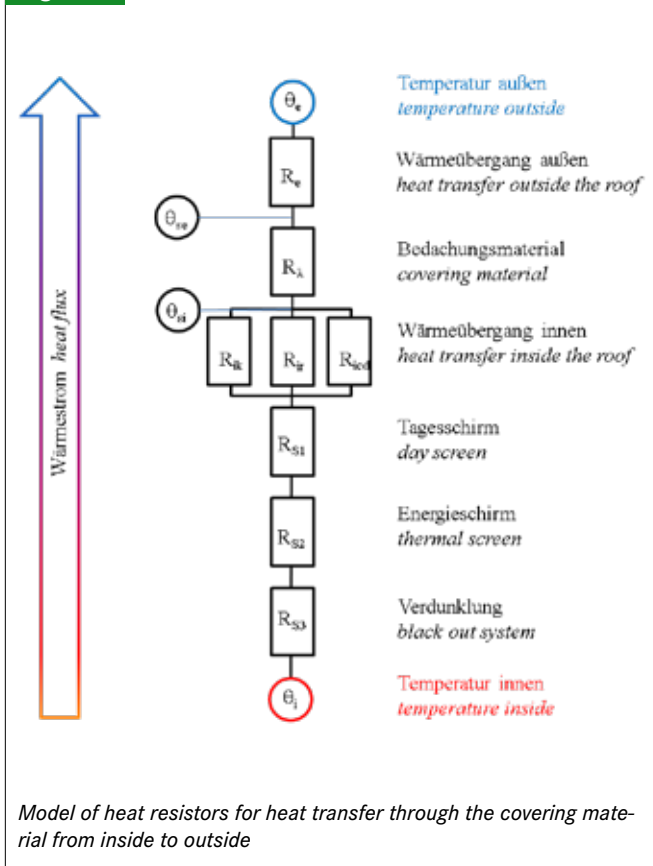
Wärmestrom *heat flux*

$\theta_e$

$R_e$

$\theta_{se}$

$R_\lambda$

$\theta_{si}$

$R_{ik}$

$R_{ir}$

$R_{icd}$

$R_{S1}$

$R_{S2}$

$R_{S3}$

$\theta_i$

Temperatur außen
*temperature outside*

Wärmeübergang außen
*heat transfer outside the roof*

Bedachungsmaterial
*covering material*

Wärmeübergang innen
*heat transfer inside the roof*

Tagesschirm
*day screen*

Energieschirm
*thermal screen*

Verdunklung
*black out system*

Temperatur innen
*temperature inside*

*Model of heat resistors for heat transfer through the covering material from inside to outside*